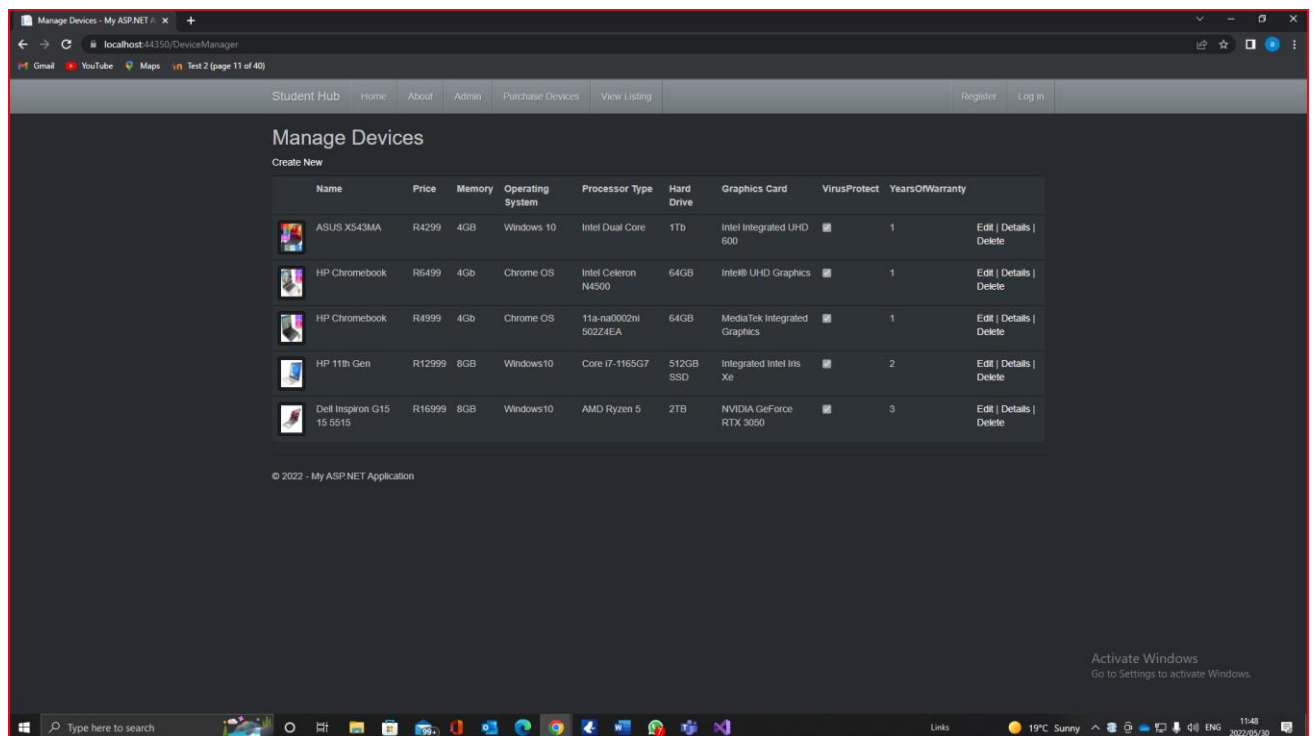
Manage Devices - My ASP.NET A ×
localhost:44350/DeviceManager
Gmail YouTube Maps Test 2 (page 11 of 40)

Student Hub Home About Admin Purchase Devices View Listing Register Log in

Manage Devices

Create New

| | Name | Price | Memory | Operating System | Processor Type | Hard Drive | Graphics Card | VirusProtect | YearsOfWarranty | |
|---|---|---|---|---|---|---|---|---|---|---|
| | ASUS X543MA | R4299 | 4GB | Windows 10 | Intel Dual Core | 1Tb | Intel Integrated UHD 600 | ☑ | 1 | Edit \| Details \| Delete |
| | HP Chromebook | R6499 | 4Gb | Chrome OS | Intel Celeron N4500 | 64GB | Intel® UHD Graphics | ☑ | 1 | Edit \| Details \| Delete |
| | HP Chromebook | R4999 | 4Gb | Chrome OS | 11a-na0002ni 502Z4EA | 64GB | MediaTek Integrated Graphics | ☑ | 1 | Edit \| Details \| Delete |
| | HP 11th Gen | R12999 | 8GB | Windows10 | Core i7-1165G7 | 512GB SSD | Integrated Intel Iris Xe | ☑ | 2 | Edit \| Details \| Delete |
| | Dell Inspiron G15 15 5515 | R16999 | 8GB | Windows10 | AMD Ryzen 5 | 2TB | NVIDIA GeForce RTX 3050 | ☑ | 3 | Edit \| Details \| Delete |

© 2022 - My ASP.NET Application

Activate Windows
Go to Settings to activate Windows.

Type here to search
99+
Links
19°C Sunny
ENG
11:48
2022/05/30